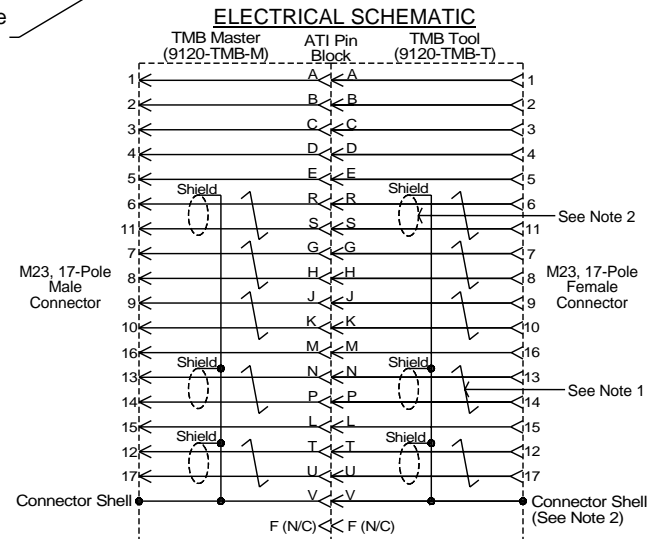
e

ELECTRICAL SCHEMATIC

TMB Master (9120-TMB-M)

ATI Pin Block

TMB Tool (9120-TMB-T)

1 A A 1
2 B B 2
3 C C 3
4 D D 4
5 E E 5
Shield Shield
6 R R 6
See Note 2
11 S S 11
7 G G 7
M23, 17-Pole Male Connector
8 H H 8
M23, 17-Pole Female Connector
9 J J 9
10 K K 10
16 M M 16
Shield Shield
13 N N 13
See Note 1
14 P P 14
15 L L 15
Shield Shield
12 T T 12
17 U U 17
Connector Shell V V Connector Shell (See Note 2)
F (N/C) F (N/C)